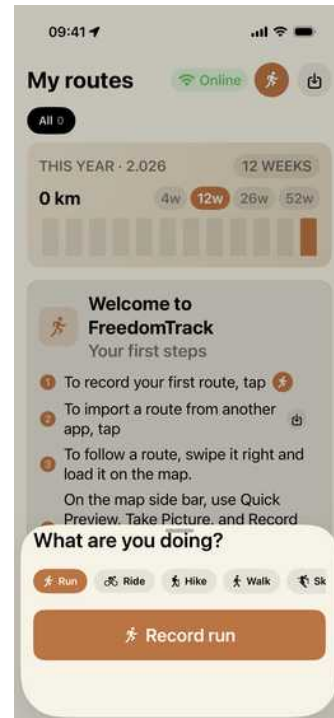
09:41

My routes

Online

All 0

THIS YEAR · 2.026

12 WEEKS

0 km

4w 12w 26w 52w

Welcome to FreedomTrack

Your first steps

1 To record your first route, tap

2 To import a route from another app, tap

3 To follow a route, swipe it right and load it on the map.

On the map side bar, use Quick Preview, Take Picture, and Record

What are you doing?

Run Ride Hike Walk Sk

Record run